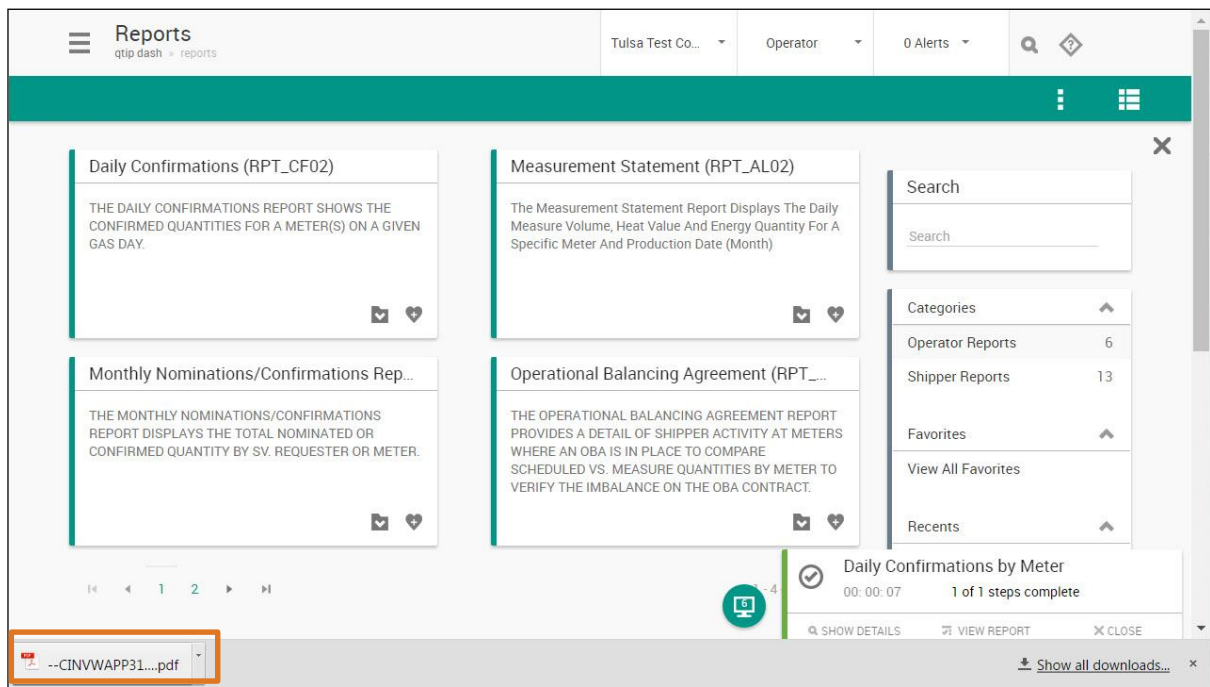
Reports
qtip dash » reports

Tulsa Test Co...
Operator
0 Alerts

Daily Confirmations (RPT_CF02)

THE DAILY CONFIRMATIONS REPORT SHOWS THE CONFIRMED QUANTITIES FOR A METER(S) ON A GIVEN GAS DAY.

Measurement Statement (RPT_AL02)

The Measurement Statement Report Displays The Daily Measure Volume, Heat Value And Energy Quantity For A Specific Meter And Production Date (Month)

Monthly Nominations/Confirmations Rep...

THE MONTHLY NOMINATIONS/CONFIRMATIONS REPORT DISPLAYS THE TOTAL NOMINATED OR CONFIRMED QUANTITY BY SV. REQUESTER OR METER.

Operational Balancing Agreement (RPT_...

THE OPERATIONAL BALANCING AGREEMENT REPORT PROVIDES A DETAIL OF SHIPPER ACTIVITY AT METERS WHERE AN OBA IS IN PLACE TO COMPARE SCHEDULED VS. MEASURE QUANTITIES BY METER TO VERIFY THE IMBALANCE ON THE OBA CONTRACT.

Search
Search

Categories
Operator Reports 6
Shipper Reports 13

Favorites
View All Favorites

Recents

1 2

6

Daily Confirmations by Meter
00: 00: 07 1 of 1 steps complete
SHOW DETAILS VIEW REPORT CLOSE

--CINVWAPP31....pdf

Show all downloads...